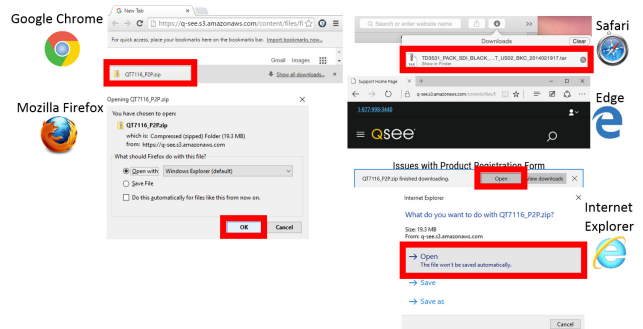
Google Chrome

New Tab

https://q-see.s3.amazonaws.com/content/files/fl

For quick access, place your bookmarks here on the bookmarks bar. Import bookmarks now...

Gmail Images

QT7116_P2P.zip

Show all downloads...

Mozilla Firefox

Opening QT7116_P2P.zip

You have chosen to open:

QT7116_P2P.zip

which is: Compressed (zipped) Folder (19.3 MB)

from: https://q-see.s3.amazonaws.com

What should Firefox do with this file?

Open with Windows Explorer (default)

Save File

Do this automatically for files like this from now on.

OK Cancel

Search or enter website name

Downloads Clear

TD3531_PACK_SDI_BLACK.....T_US02_BKC_20140021917.tar

Show in Finder

Safari

Support Home Page

q-see.s3.amazonaws.com/content/files/fi

1-877-998-3440

Q-SEE

Edge

Issues with Product Registration Form

QT7116_P2P.zip finished downloading.

Open View downloads

Internet Explorer

Internet Explorer

What do you want to do with QT7116_P2P.zip?

Size: 19.3 MB

From: q-see.s3.amazonaws.com

→ Open

The file won't be saved automatically.

→ Save

→ Save as

Cancel